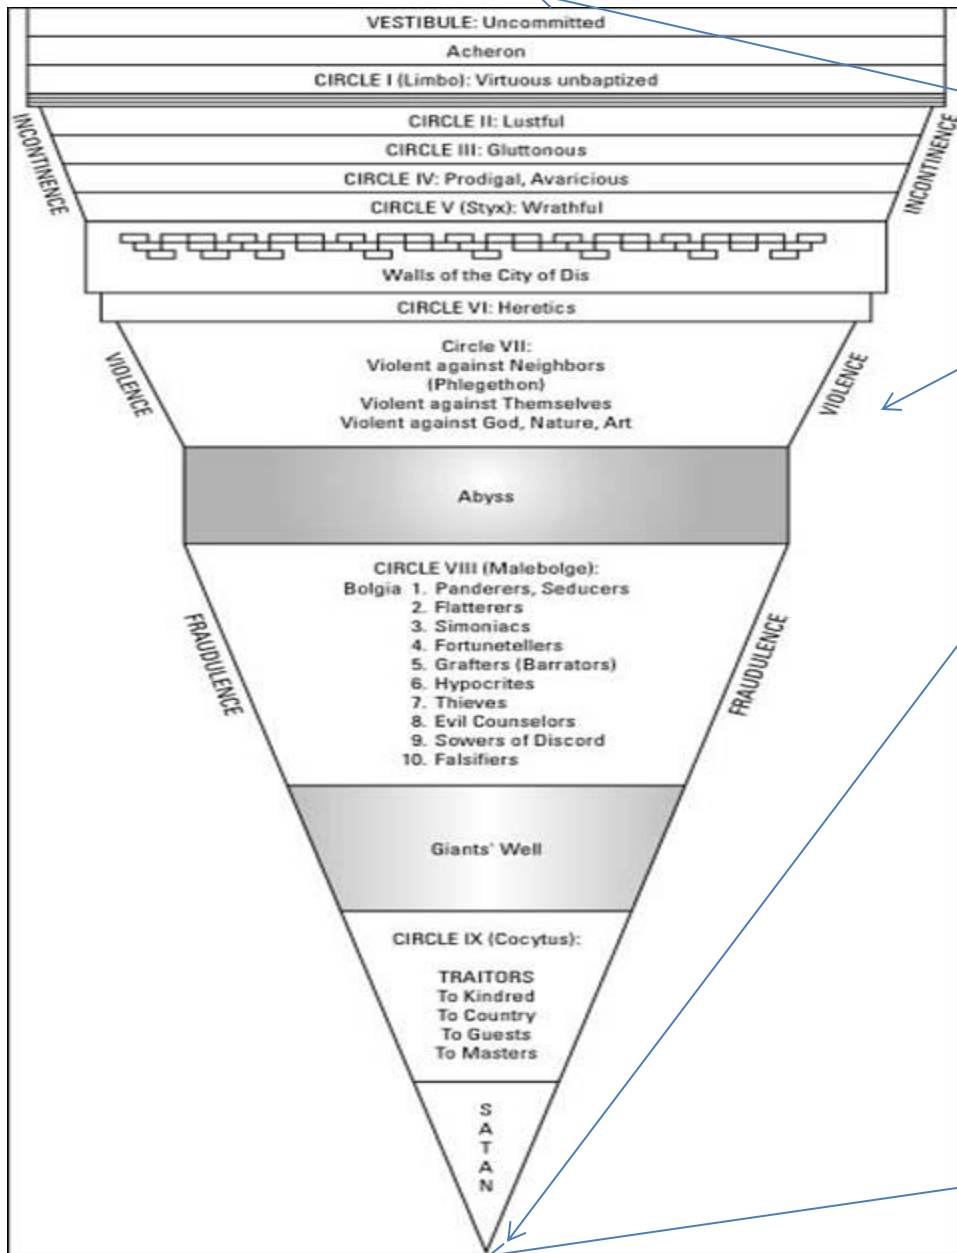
VESTIBULE: Uncommitted
Acheron
CIRCLE I (Limbo): Virtuous unbaptized

INCONTINENCE

CIRCLE II: Lustful
CIRCLE III: Gluttonous
CIRCLE IV: Prodigal, Avaricious
CIRCLE V (Styx): Wrathful

INCONTINENCE

Walls of the City of Dis
CIRCLE VI: Heretics

VIOLENCE

Circle VII:
Violent against Neighbors
(Phlegethon)
Violent against Themselves
Violent against God, Nature, Art

VIOLENCE

Abyss

FRAUDULENCE

CIRCLE VIII (Malebolge):
Bolgia 1. Panderers, Seducers
2. Flatterers
3. Simoniacs
4. Fortunetellers
5. Grafters (Barrators)
6. Hypocrites
7. Thieves
8. Evil Counselors
9. Sowers of Discord
10. Falsifiers

FRAUDULENCE

Giants' Well

CIRCLE IX (Cocytus):

TRAITORS
To Kindred
To Country
To Guests
To Masters

SATAN